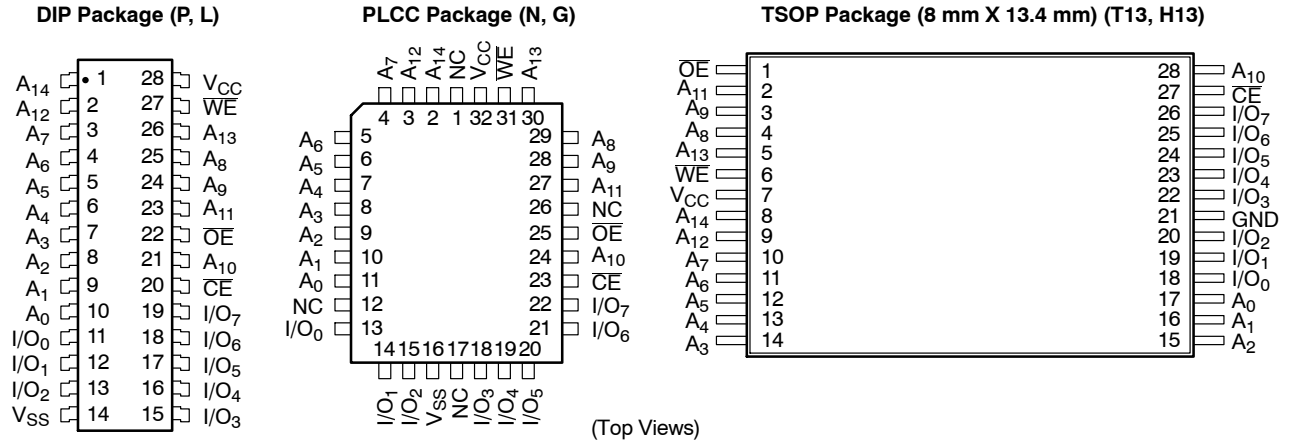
DIP Package (P, L)

$A_{14}$ 1 28 $V_{CC}$
$A_{12}$ 2 27 $\overline{WE}$
$A_7$ 3 26 $A_{13}$
$A_6$ 4 25 $A_8$
$A_5$ 5 24 $A_9$
$A_4$ 6 23 $A_{11}$
$A_3$ 7 22 $\overline{OE}$
$A_2$ 8 21 $A_{10}$
$A_1$ 9 20 $\overline{CE}$
$A_0$ 10 19 $I/O_7$
$I/O_0$ 11 18 $I/O_6$
$I/O_1$ 12 17 $I/O_5$
$I/O_2$ 13 16 $I/O_4$
$V_{SS}$ 14 15 $I/O_3$

PLCC Package (N, G)

$A_7$ $A_{12}$ $A_{14}$ NC $V_{CC}$ $\overline{WE}$ $A_{13}$
4 3 2 1 32 31 30
$A_6$ 5 29 $A_8$
$A_5$ 6 28 $A_9$
$A_4$ 7 27 $A_{11}$
$A_3$ 8 26 $\overline{NC}$
$A_2$ 9 25 $\overline{OE}$
$A_1$ 10 24 $A_{10}$
$A_0$ 11 23 $\overline{CE}$
NC 12 22 $I/O_7$
$I/O_0$ 13 21 $I/O_6$
14 15 16 17 18 19 20
$I/O_1$ $I/O_2$ $V_{SS}$ NC $I/O_3$ $I/O_4$ $I/O_5$

TSOP Package (8 mm X 13.4 mm) (T13, H13)

$\overline{OE}$ 1 28 $A_{10}$
$A_{11}$ 2 27 $\overline{CE}$
$A_9$ 3 26 $I/O_7$
$A_8$ 4 25 $I/O_6$
$A_{13}$ 5 24 $I/O_5$
$\overline{WE}$ 6 23 $I/O_4$
$V_{CC}$ 7 22 $I/O_3$
$A_{14}$ 8 21 GND
$A_{12}$ 9 20 $I/O_2$
$A_7$ 10 19 $I/O_1$
$A_6$ 11 18 $I/O_0$
$A_5$ 12 17 $A_0$
$A_4$ 13 16 $A_1$
$A_3$ 14 15 $A_2$

(Top Views)